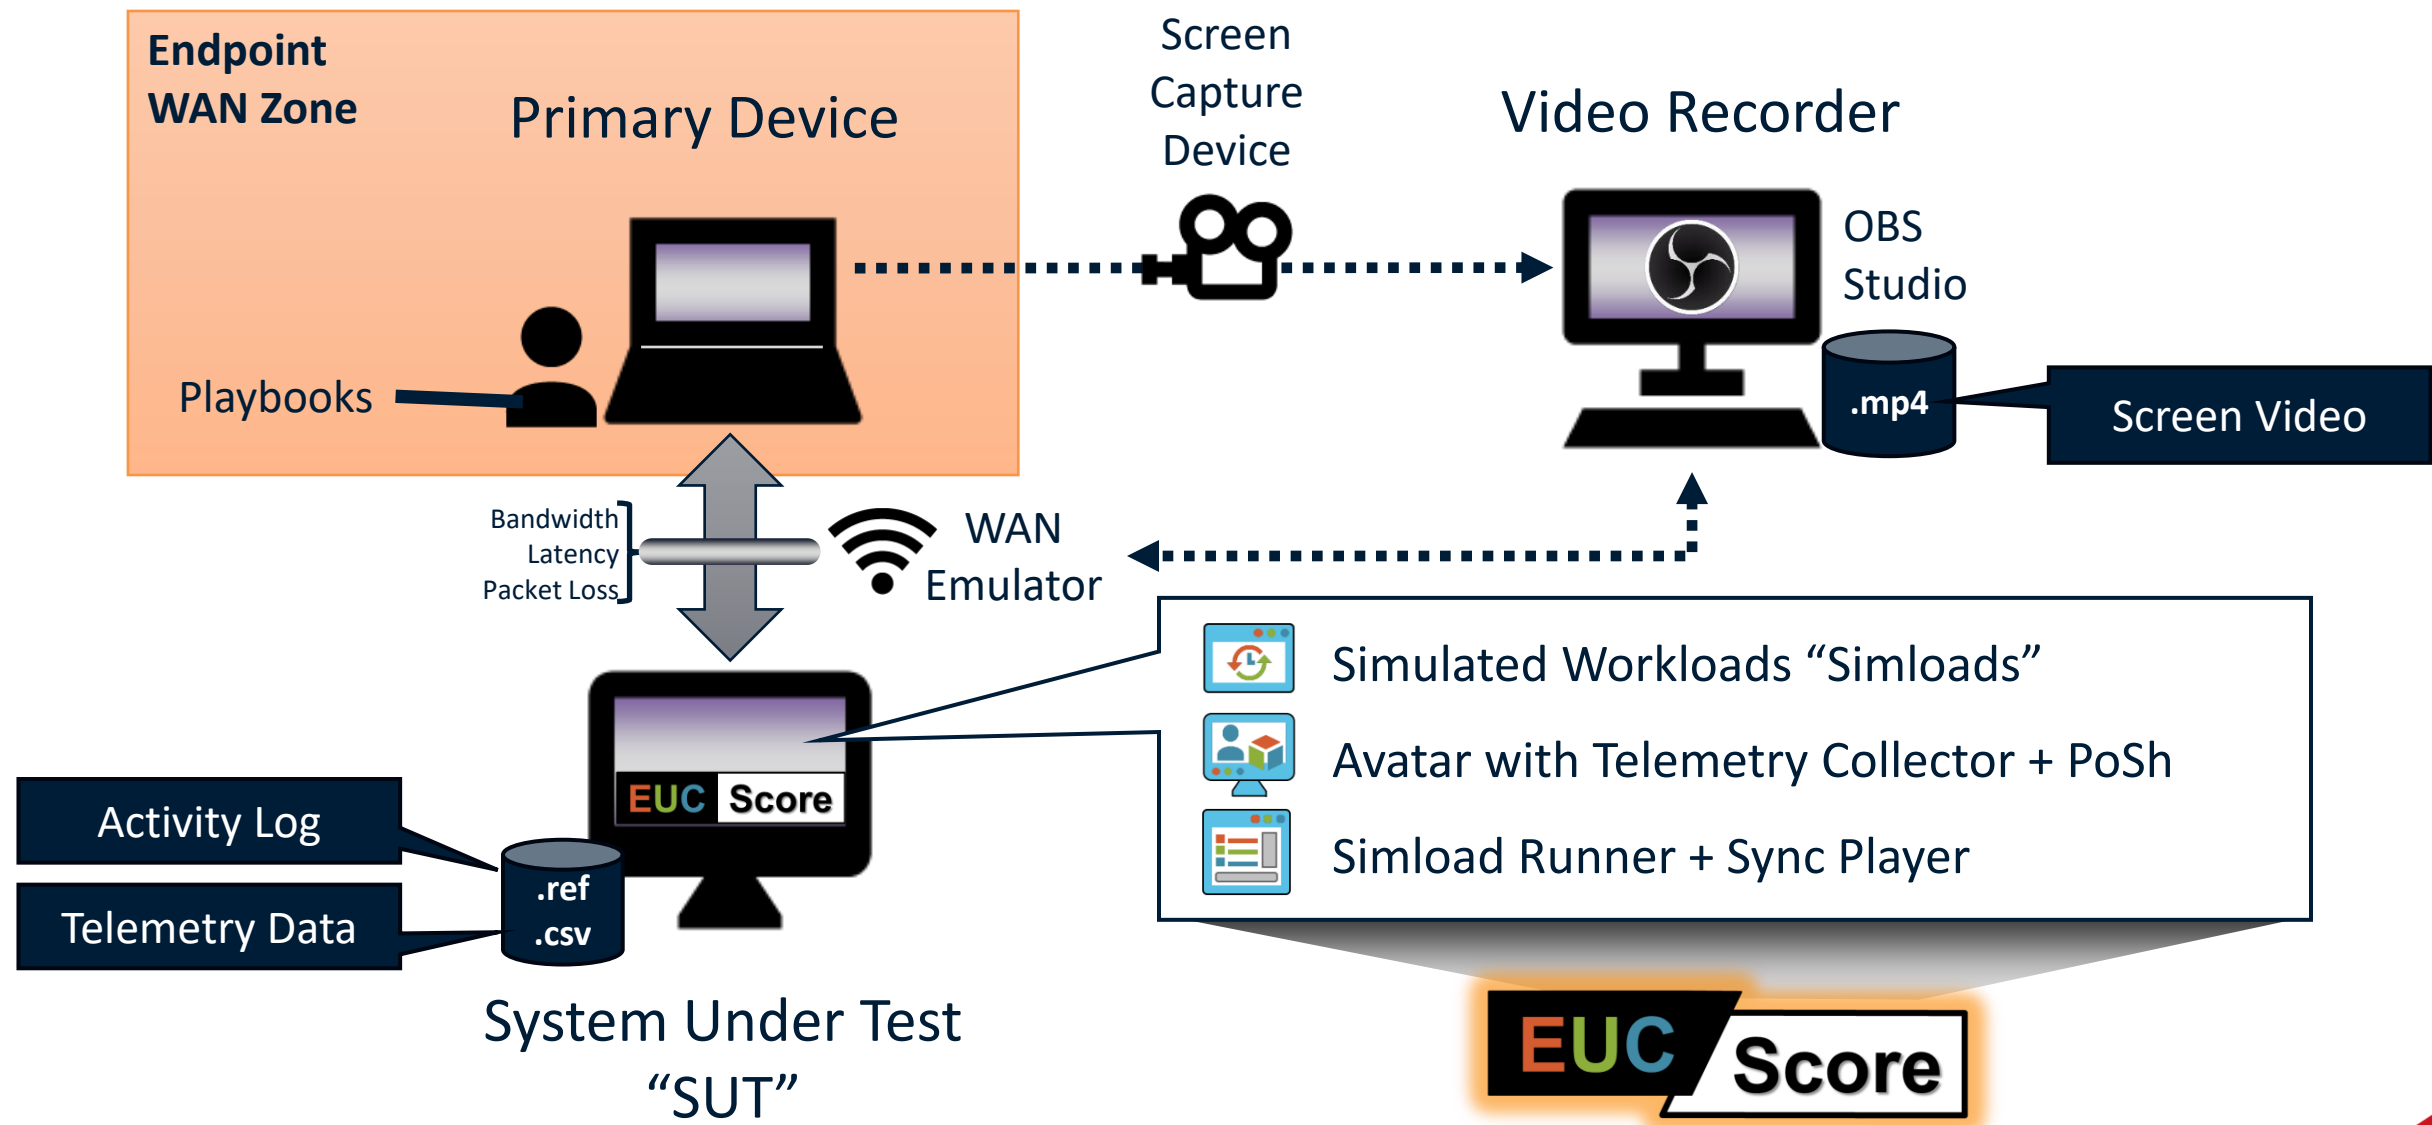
Endpoint WAN Zone

Primary Device

Playbooks

Screen Capture Device

Video Recorder

OBS Studio

.mp4

Screen Video

Bandwidth
Latency
Packet Loss

WAN Emulator

EUC Score

Activity Log

Telemetry Data

.ref
.csv

System Under Test
“SUT”

Simulated Workloads “Simloads”

Avatar with Telemetry Collector + PoSh

Simload Runner + Sync Player

EUC Score